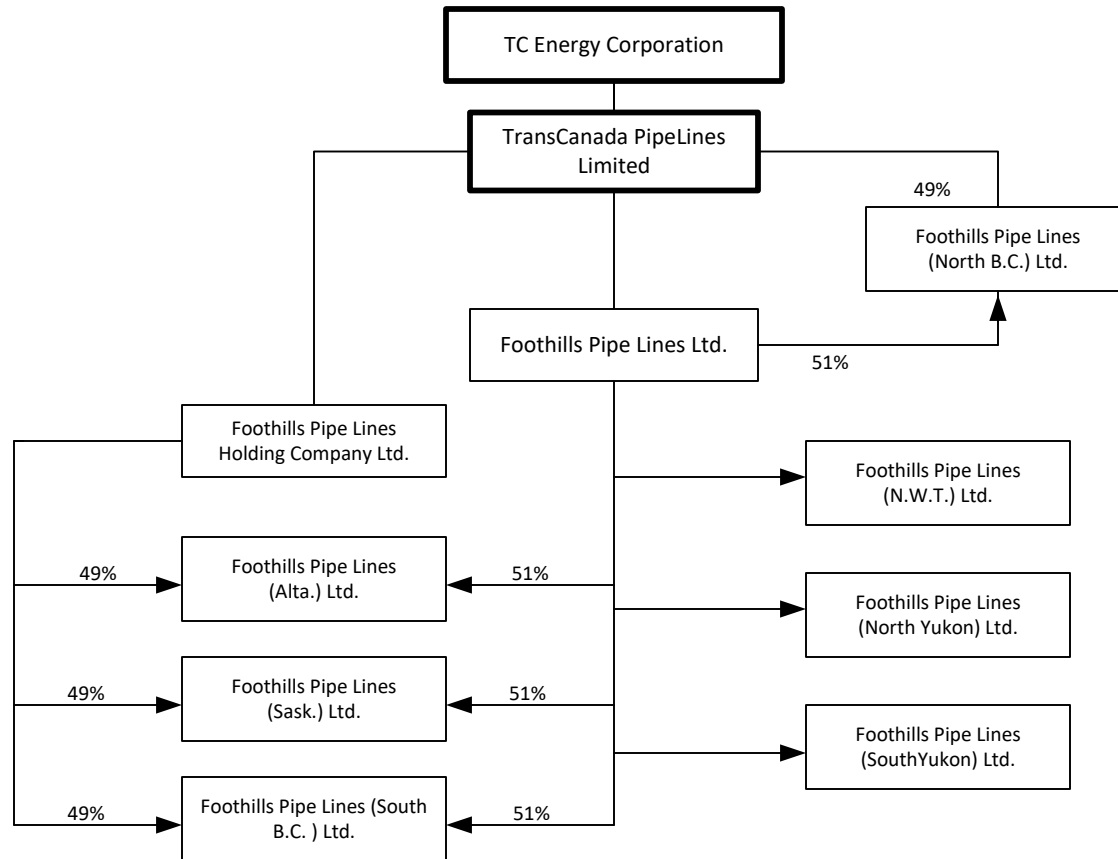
TC Energy Corporation

TransCanada PipeLines Limited

49%

Foothills Pipe Lines (North B.C.) Ltd.

Foothills Pipe Lines Ltd.

51%

Foothills Pipe Lines Holding Company Ltd.

Foothills Pipe Lines (N.W.T.) Ltd.

49%

Foothills Pipe Lines (Alta.) Ltd.

51%

Foothills Pipe Lines (North Yukon) Ltd.

49%

Foothills Pipe Lines (Sask.) Ltd.

51%

Foothills Pipe Lines (SouthYukon) Ltd.

49%

Foothills Pipe Lines (South B.C. ) Ltd.

51%